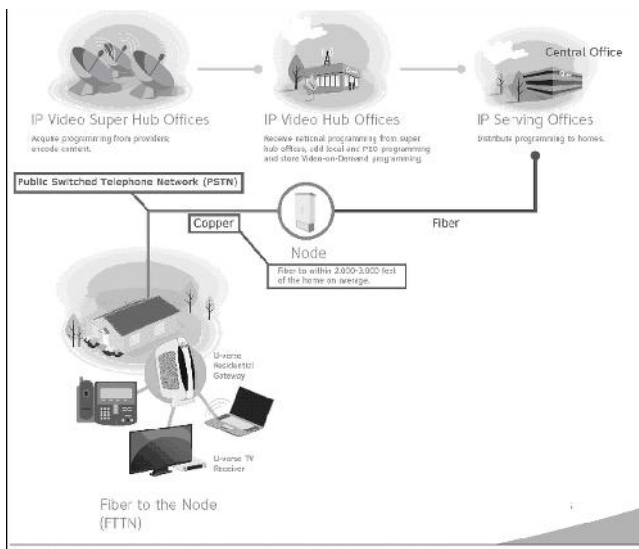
Central Office

IP Video Super Hub Offices
Acquire programming from providers; encode content.

IP Video Hub Offices
Receive national programming from super hub offices, add local and PEG programming and store Video-on-Demand programming.

IP Serving Offices
Distribute programming to homes.

Public Switched Telephone Network (PSTN)

Copper

Node

Fiber

Fiber to within 2,000-3,000 feet of the home on average.

U-verse Residential Gateway

U-verse TV Receiver

Fiber to the Node (FTTN)